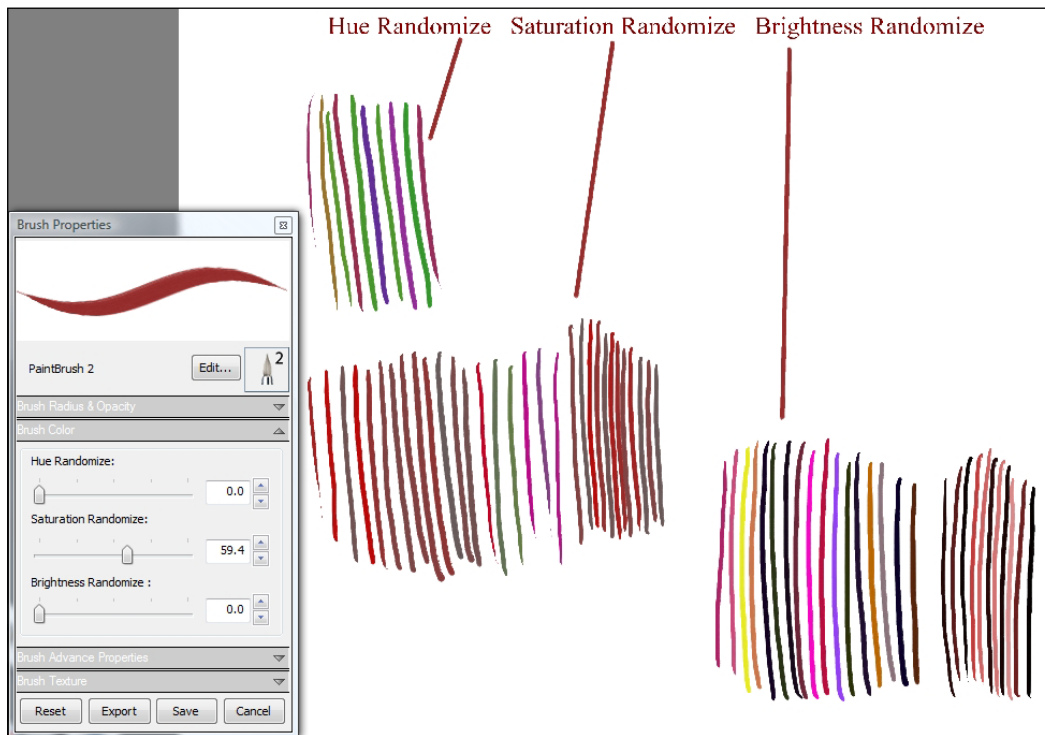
Hue Randomize Saturation Randomize Brightness Randomize

Brush Properties

PaintBrush 2
Edit...
2

Brush Radius & Opacity

Brush Color

Hue Randomize:
0.0

Saturation Randomize:
59.4

Brightness Randomize :
0.0

Brush Advance Properties

Brush Texture

Reset Export Save Cancel